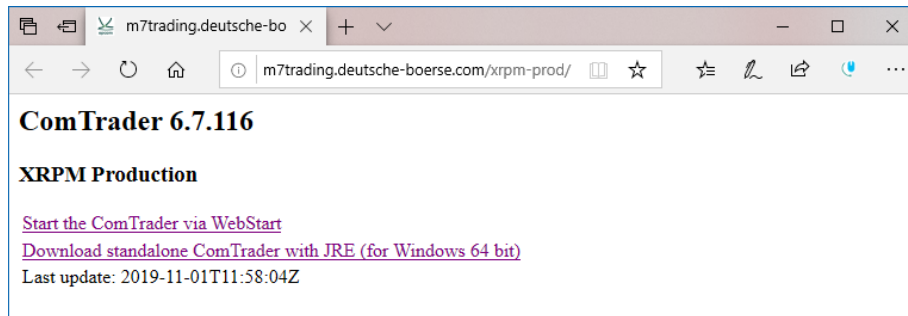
m7trading.deutsche-bo

m7trading.deutsche-boerse.com/xrpm-prod/

ComTrader 6.7.116

XRPM Production

Start the ComTrader via WebStart
Download standalone ComTrader with JRE (for Windows 64 bit)
Last update: 2019-11-01T11:58:04Z